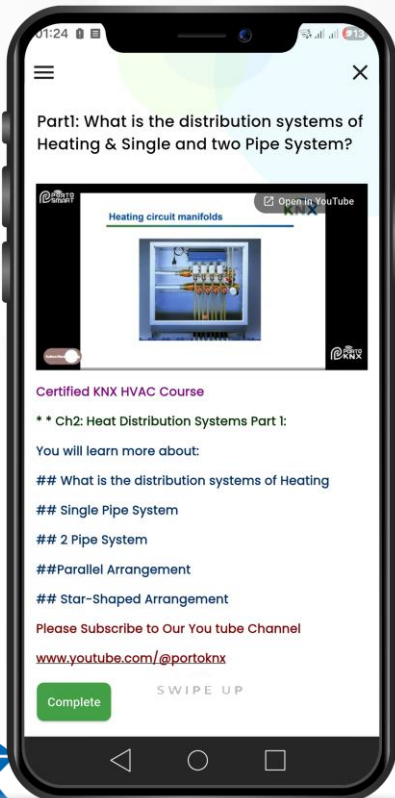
01:24

Part1: What is the distribution systems of Heating & Single and two Pipe System?

PORTO SMART

Open in YouTube

Heating circuit manifolds

KNX

PORTO KNX

Certified KNX HVAC Course

* * Ch2: Heat Distribution Systems Part 1:

You will learn more about:

## What is the distribution systems of Heating

## Single Pipe System

## 2 Pipe System

##Parallel Arrangement

## Star-Shaped Arrangement

Please Subscribe to Our You tube Channel

www.youtube.com/@portoknx

Complete

SWIPE UP